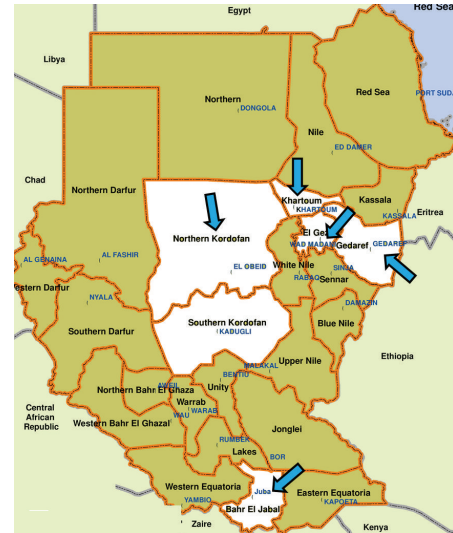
Egypt
Red Sea
Libya
Northern
DONGOLA
Red Sea
PORT SUDA
Nile
ED DAMER
Chad
Northern Darfur
Khartoum
KHARTOUM
Kassala
KASSALA
Eritrea
Northern Kordofan
El Ge
WAD MADANI
Gedaref
GEDAREF
AL GENAINA
AL FASHIR
EL OBEID
White Nile
SINJA
estern Darfur
NYALA
RABAK
Sennar
DAMAZIN
Southern Darfur
Southern Kordofan
KADUGLI
Blue Nile
MALAKAL
Upper Nile
Ethiopia
AWEIL
BENTIU
Northern Bahr El Ghaza
Unity
Warrab
WARAB
Central African Republic
Western Bahr El Ghazal
WAU
Jonglei
RUMBEK
Lakes
BOR
Western Equatoria
Juba
Eastern Equatoria
YAMBIO
KAPOETA
Bahr El Jabal
Zaire
Kenya